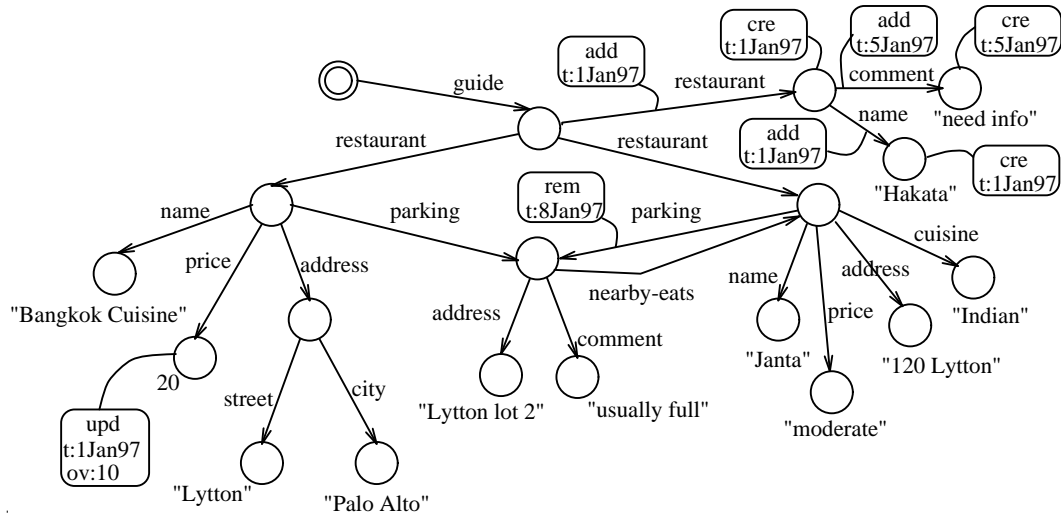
cre
t:1Jan97

add
t:5Jan97

cre
t:5Jan97

add
t:1Jan97

guide

restaurant

comment

"need info"

name

add
t:1Jan97

restaurant

restaurant

"Hakata"

cre
t:1Jan97

rem
t:8Jan97

name

parking

parking

cuisine

price

address

nearby-eats

name

address

"Bangkok Cuisine"

address

"Indian"

comment

price

20

"Janta"

"120 Lytton"

street

city

"Lytton lot 2"

"usually full"

upd
t:1Jan97
ov:10

"moderate"

"Lytton"

"Palo Alto"